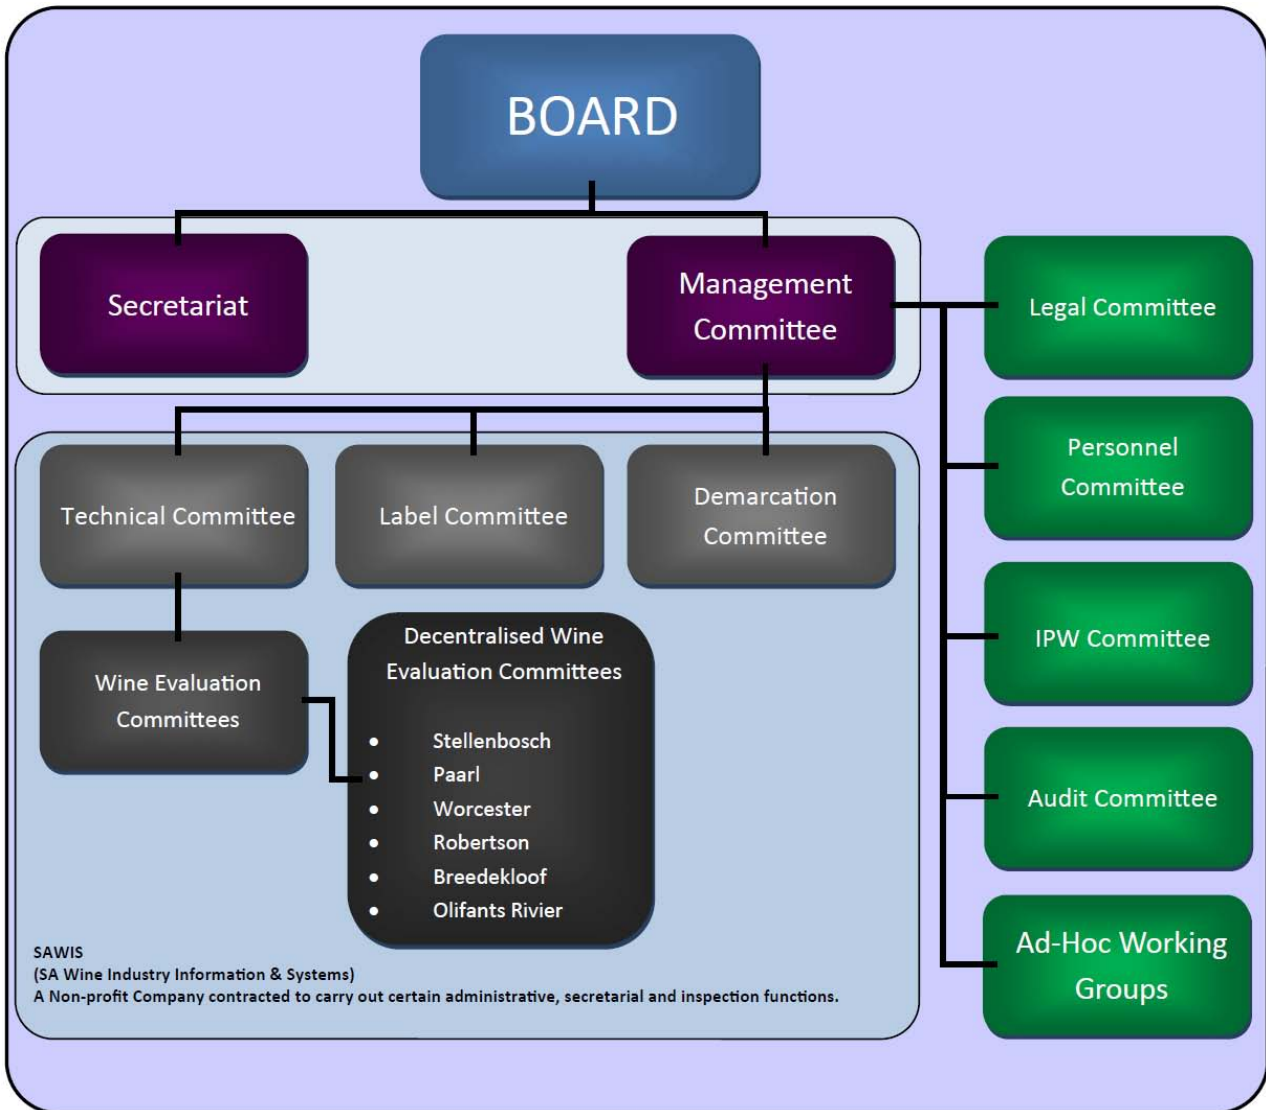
BOARD

Secretariat

Management Committee

Legal Committee

Personnel Committee

IPW Committee

Audit Committee

Ad-Hoc Working Groups

Technical Committee

Label Committee

Demarcation Committee

Wine Evaluation Committees

Decentralised Wine Evaluation Committees

- Stellenbosch
- Paarl
- Worcester
- Robertson
- Breedekloof
- Olifants Rivier

SAWIS
(SA Wine Industry Information & Systems)
A Non-profit Company contracted to carry out certain administrative, secretarial and inspection functions.